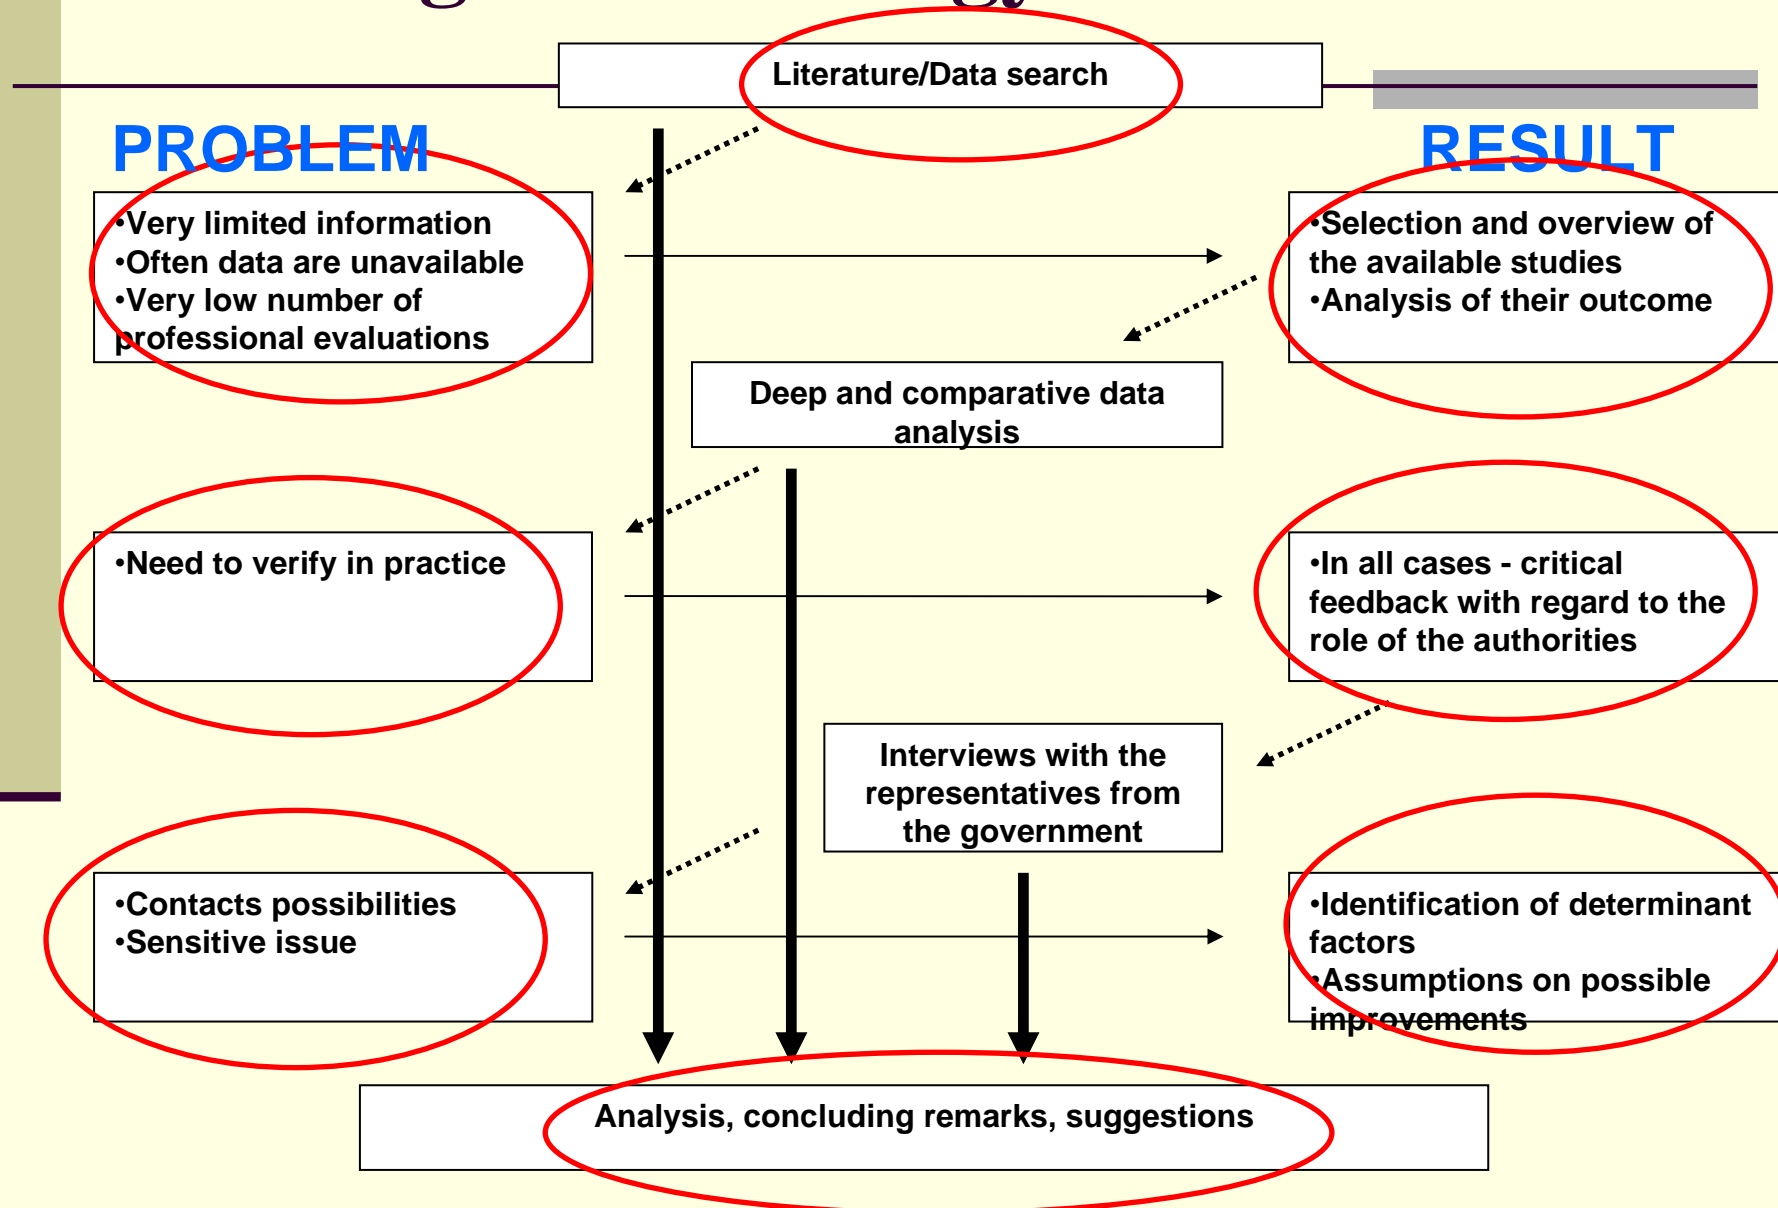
Literature/Data search

PROBLEM

RESULT

•Very limited information
•Often data are unavailable
•Very low number of professional evaluations

•Selection and overview of the available studies
•Analysis of their outcome

Deep and comparative data analysis

•Need to verify in practice

•In all cases - critical feedback with regard to the role of the authorities

Interviews with the representatives from the government

•Contacts possibilities
•Sensitive issue

•Identification of determinant factors
•Assumptions on possible improvements

Analysis, concluding remarks, suggestions